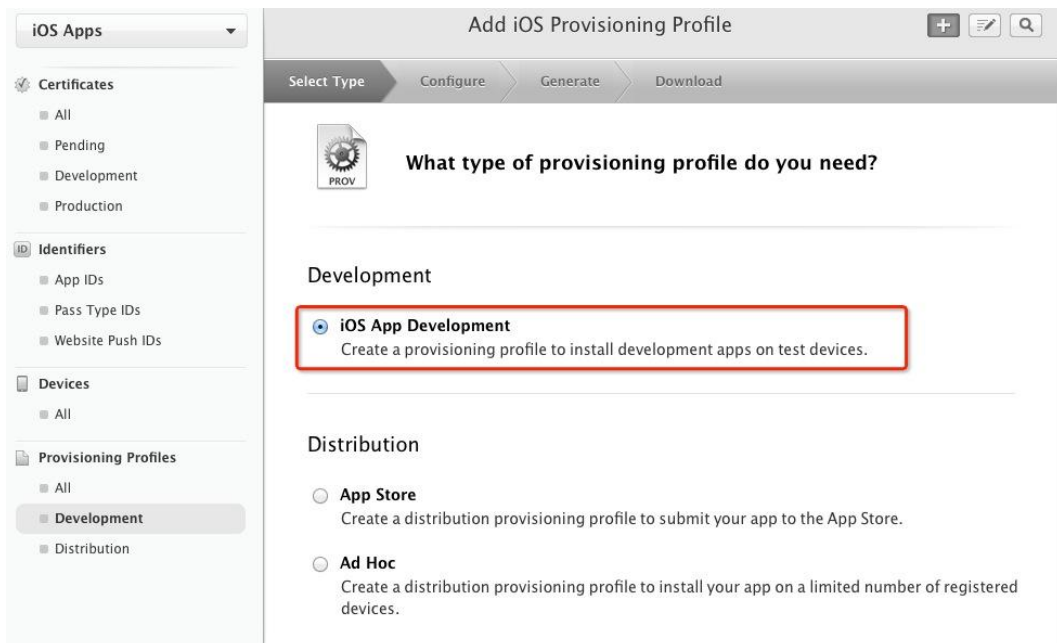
iOS Apps

Certificates
All
Pending
Development
Production

ID Identifiers
App IDs
Pass Type IDs
Website Push IDs

Devices
All

Provisioning Profiles
All
Development
Distribution

Add iOS Provisioning Profile

Select Type
Configure
Generate
Download

PROV

What type of provisioning profile do you need?

Development

iOS App Development
Create a provisioning profile to install development apps on test devices.

Distribution

App Store
Create a distribution provisioning profile to submit your app to the App Store.

Ad Hoc
Create a distribution provisioning profile to install your app on a limited number of registered devices.